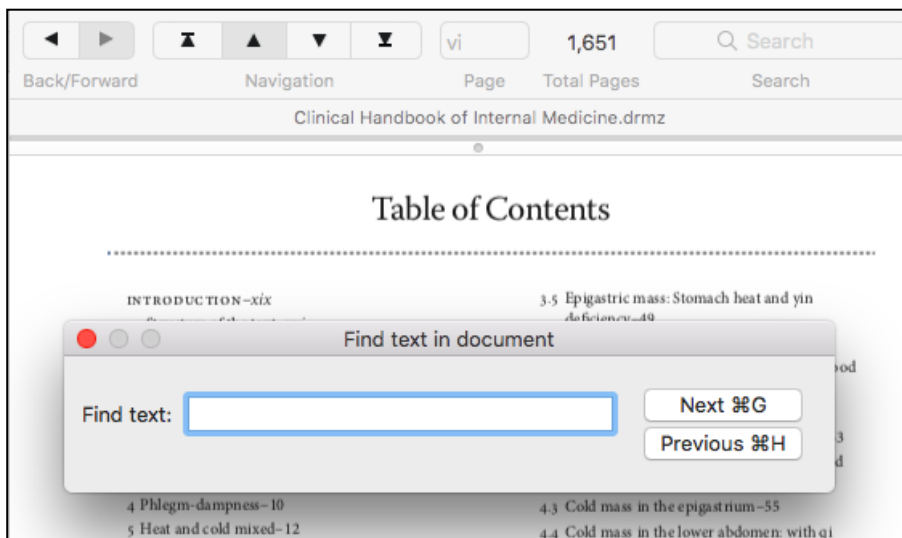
Back/Forward

Navigation

vi
Page

1,651
Total Pages

Search
Search

Clinical Handbook of Internal Medicine.drmz

Table of Contents

INTRODUCTION–xix

3.5 Epigastric mass: Stomach heat and yin deficiency–49

Find text in document

Find text:

Next ⌘G

Previous ⌘H

4 Phlegm-dampness–10
5 Heat and cold mixed–12

4.3 Cold mass in the epigastrium–55
4.4 Cold mass in the lower abdomen: with qi